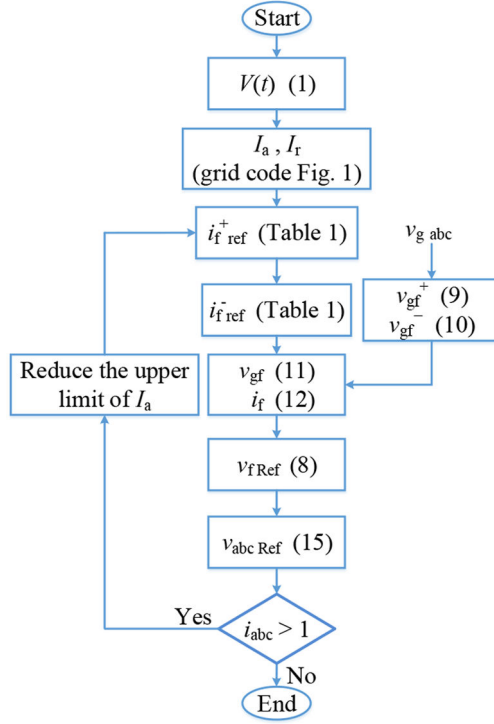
Start

$V(t)$ (1)

$I_a$ , $I_r$
(grid code Fig. 1)

$i_{f\ ref}^{+}$ (Table 1)

$v_{g\ abc}$

$i_{f\ ref}^{-}$ (Table 1)

$v_{gf}^{+}$ (9)
$v_{gf}^{-}$ (10)

Reduce the upper limit of $I_a$

$v_{gf}$ (11)
$i_f$ (12)

$v_{f\ Ref}$ (8)

$v_{abc\ Ref}$ (15)

Yes

$i_{abc} > 1$

No

End